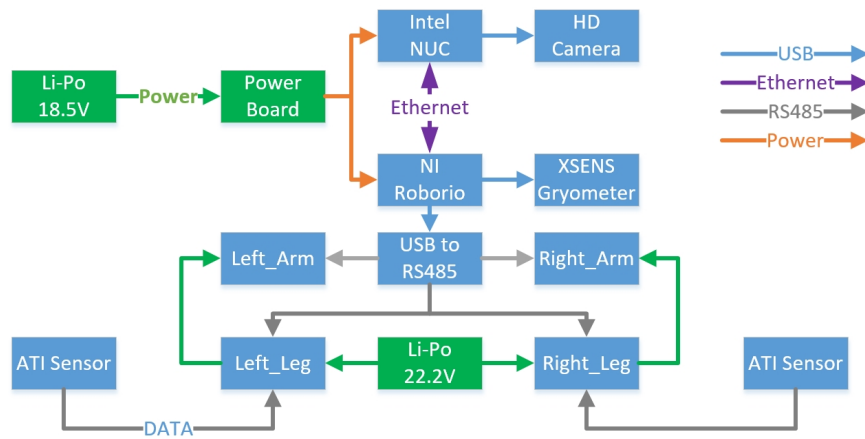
Intel NUC

HD Camera

USB

Ethernet

RS485

Power

Li-Po 18.5V

Power

Power Board

Ethernet

NI Roborio

XSENS Gryometer

Left_Arm

USB to RS485

Right_Arm

ATI Sensor

Left_Leg

Li-Po 22.2V

Right_Leg

ATI Sensor

DATA